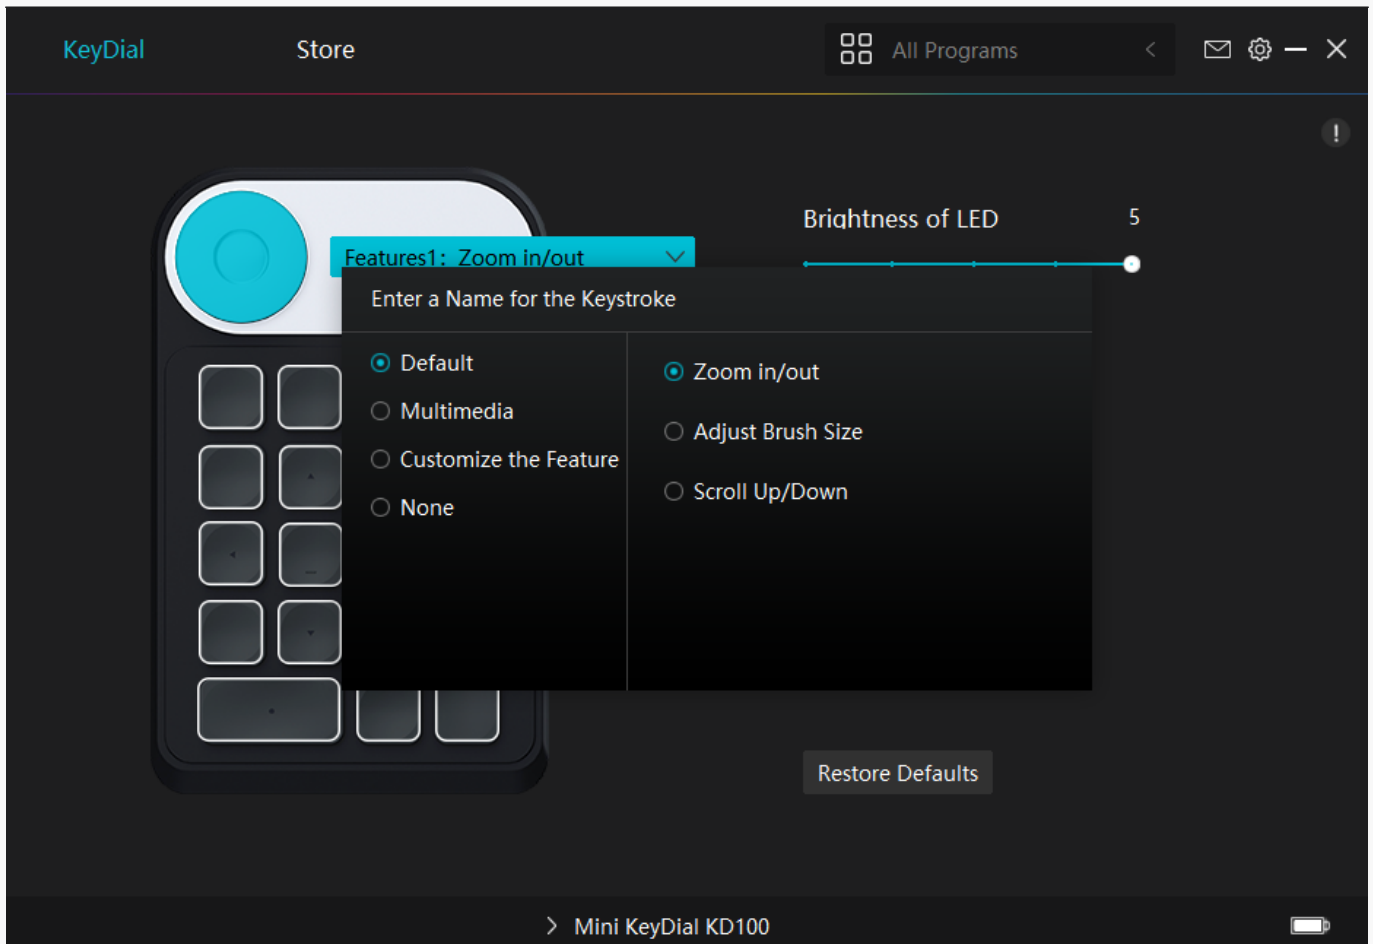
KeyDial Store

All Programs

!

Brightness of LED 5

Features1: Zoom in/out

Enter a Name for the Keystroke

Default

Multimedia

Customize the Feature

None

Zoom in/out

Adjust Brush Size

Scroll Up/Down

Restore Defaults

Mini KeyDial KD100